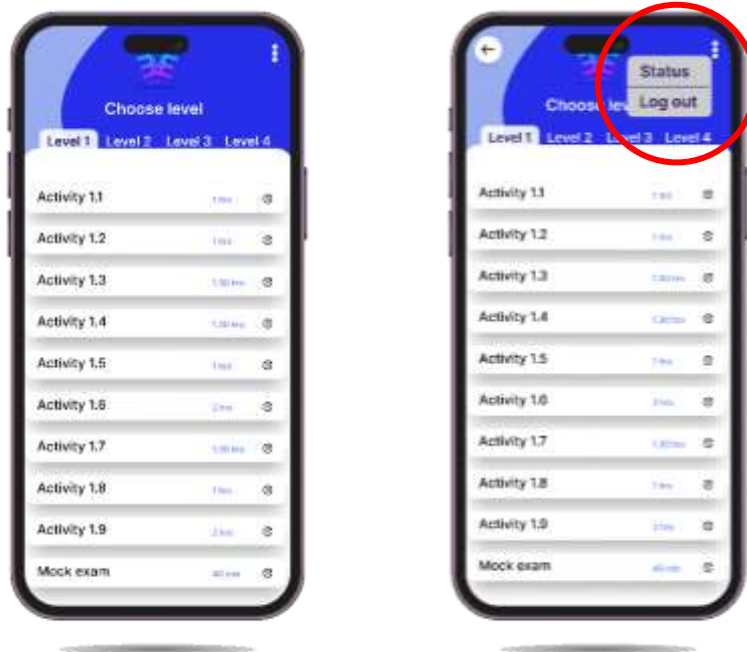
Choose level

Level 1 Level 2 Level 3 Level 4

Activity 1.1 1 hrs

Activity 1.2 1 hrs

Activity 1.3 1.30 hrs

Activity 1.4 1.30 hrs

Activity 1.5 1 hrs

Activity 1.6 2 hrs

Activity 1.7 1.30 hrs

Activity 1.8 1 hrs

Activity 1.9 2 hrs

Mock exam 40 min

Status

Log out

Choose level

Level 1 Level 2 Level 3 Level 4

Activity 1.1 1 hrs

Activity 1.2 1 hrs

Activity 1.3 1.30 hrs

Activity 1.4 1.30 hrs

Activity 1.5 1 hrs

Activity 1.6 2 hrs

Activity 1.7 1.30 hrs

Activity 1.8 1 hrs

Activity 1.9 2 hrs

Mock exam 40 min